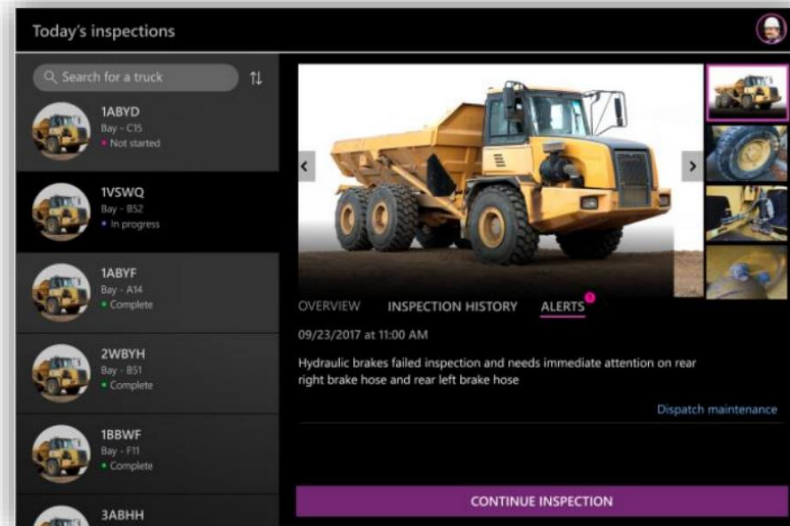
Today's inspections

Search for a truck

1ABYD
Bay - C15
Not started

1VSWQ
Bay - B52
In progress

1ABYF
Bay - A14
Complete

2WBYH
Bay - B51
Complete

1BBWF
Bay - F11
Complete

3ABHH

OVERVIEW INSPECTION HISTORY ALERTS

09/23/2017 at 11:00 AM

Hydraulic brakes failed inspection and needs immediate attention on rear right brake hose and rear left brake hose

Dispatch maintenance

CONTINUE INSPECTION